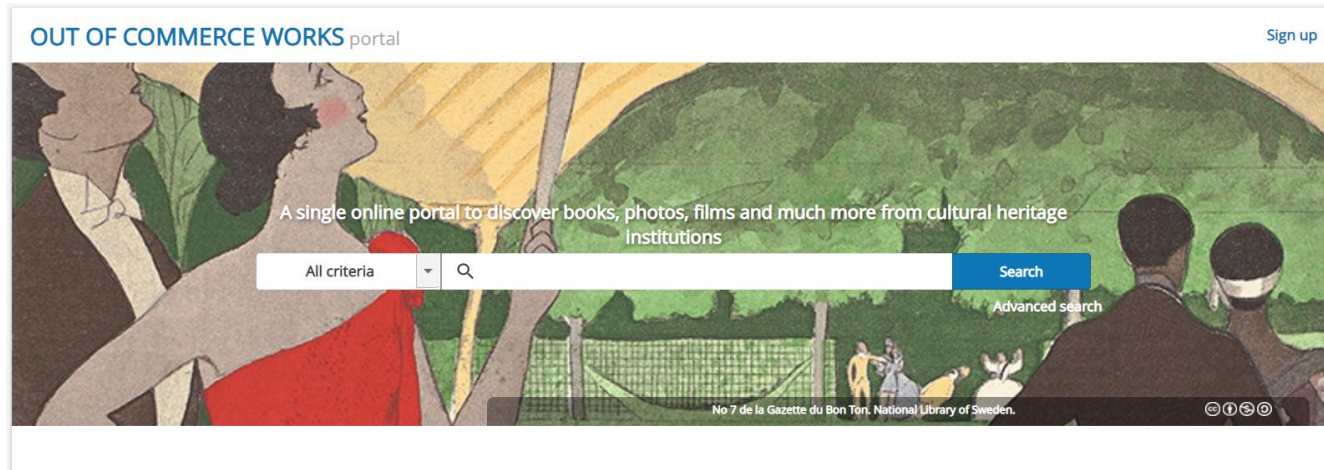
OUT OF COMMERCE WORKS portal

Sign up

A single online portal to discover books, photos, films and much more from cultural heritage institutions

All criteria

Search

Advanced search

No 7 de la Gazette du Bon Ton. National Library of Sweden.